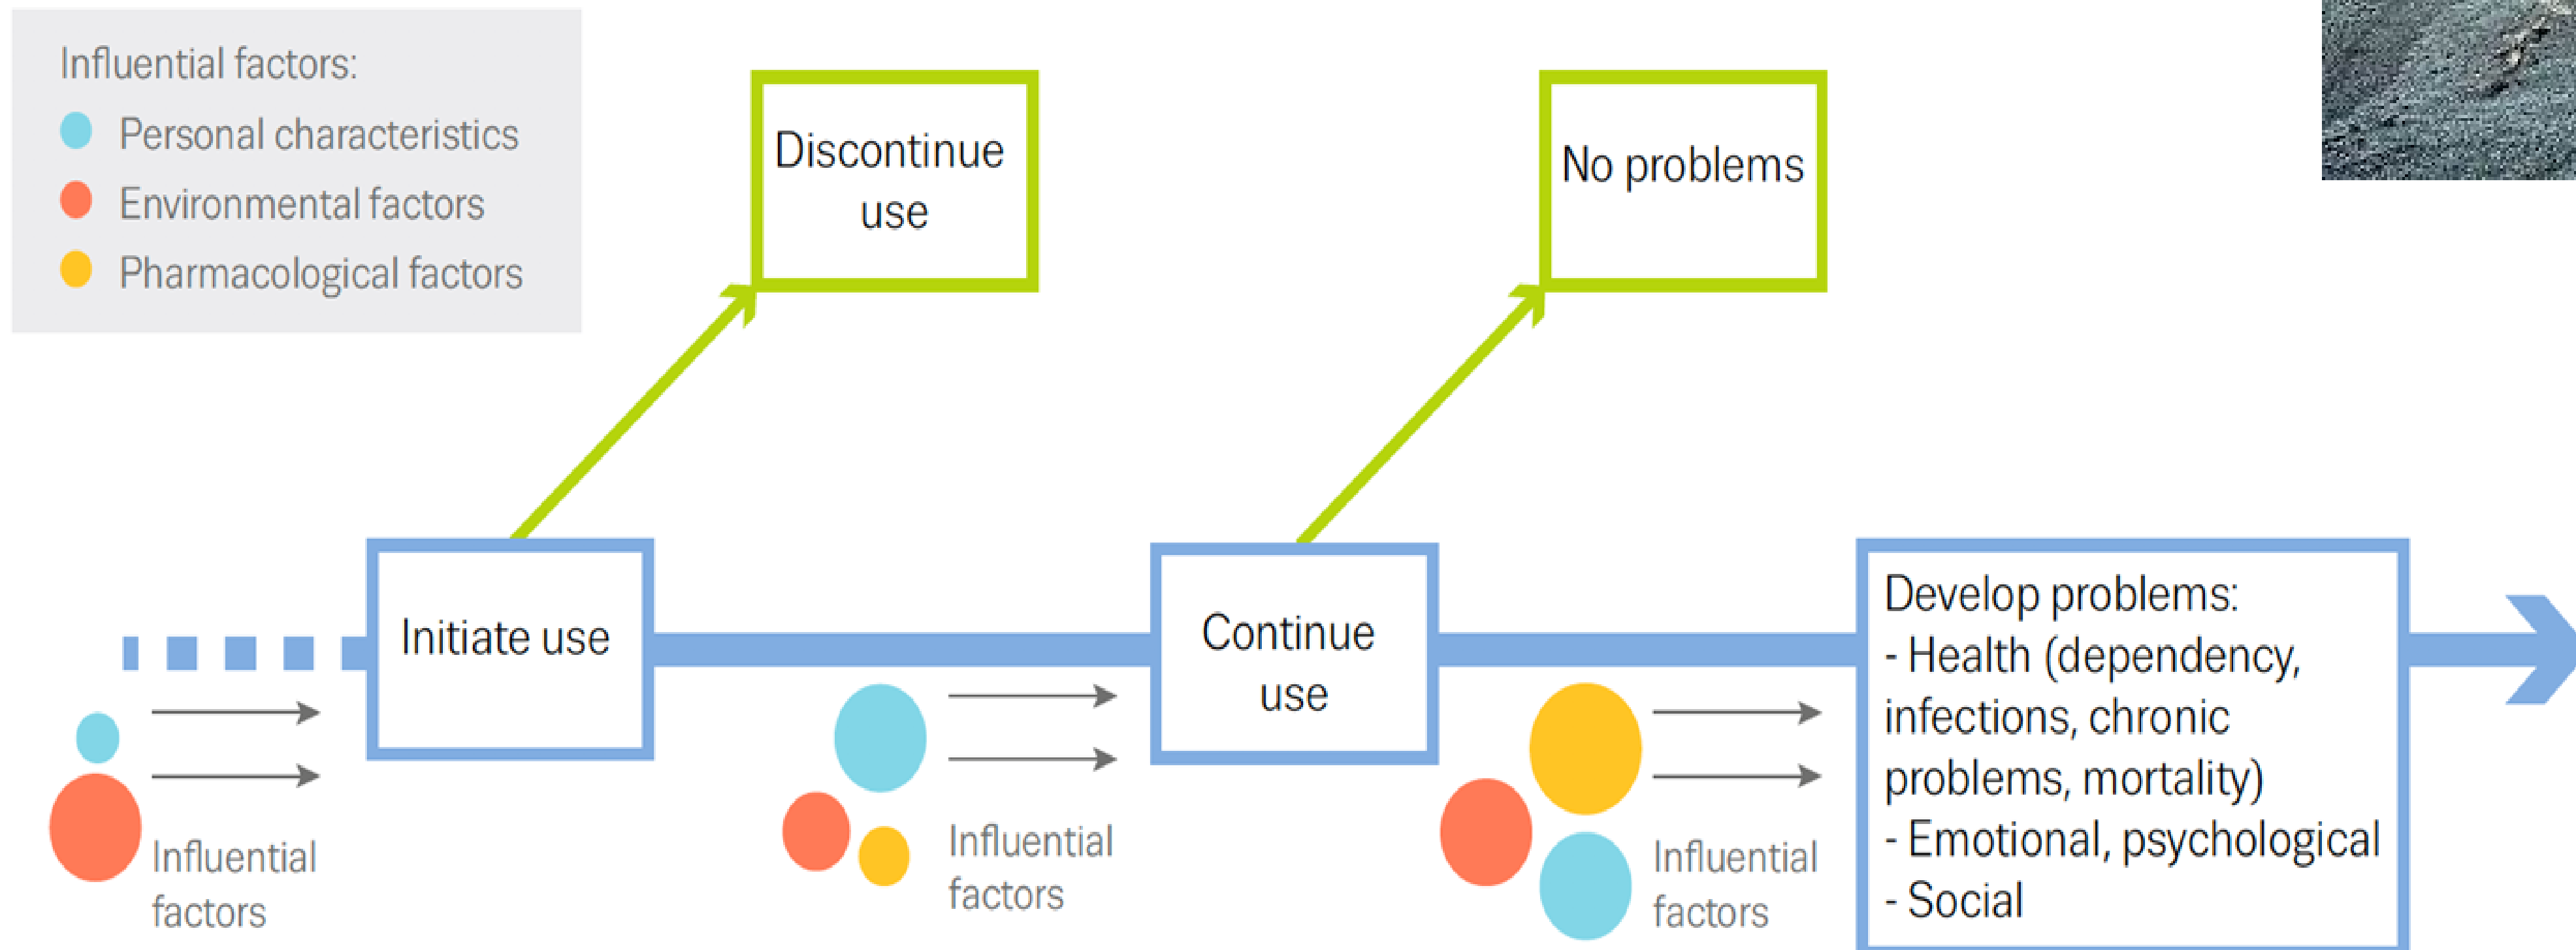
Influential factors:
Personal characteristics
Environmental factors
Pharmacological factors

Discontinue use

No problems

Initiate use

Continue use

Develop problems:
- Health (dependency, infections, chronic problems, mortality)
- Emotional, psychological
- Social

Influential factors

Influential factors

Influential factors